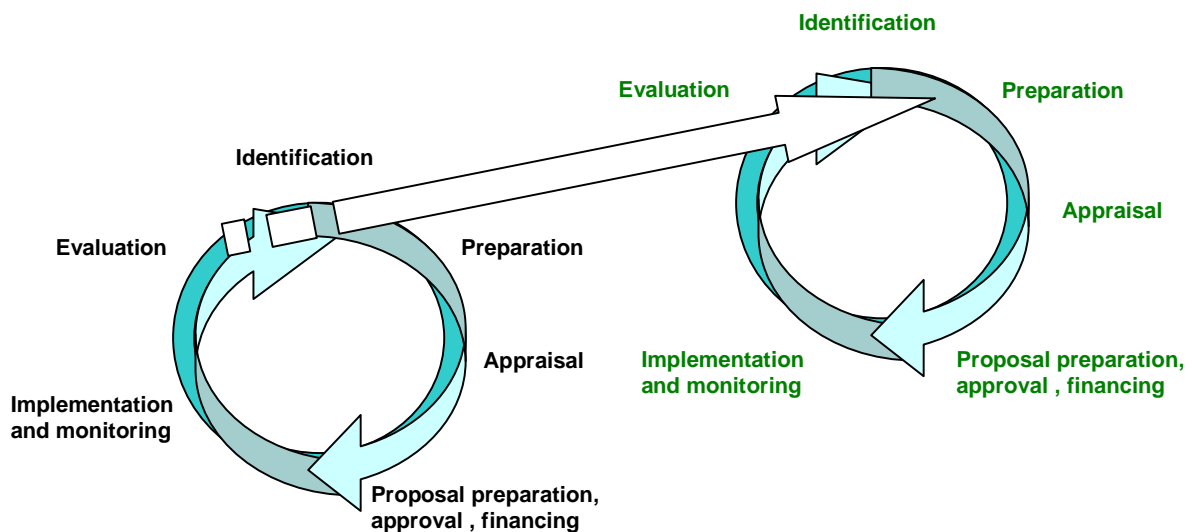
Identification

Evaluation

Preparation

Appraisal

Implementation and monitoring

Proposal preparation, approval , financing

Identification

Evaluation

Preparation

Appraisal

Implementation and monitoring

Proposal preparation, approval , financing